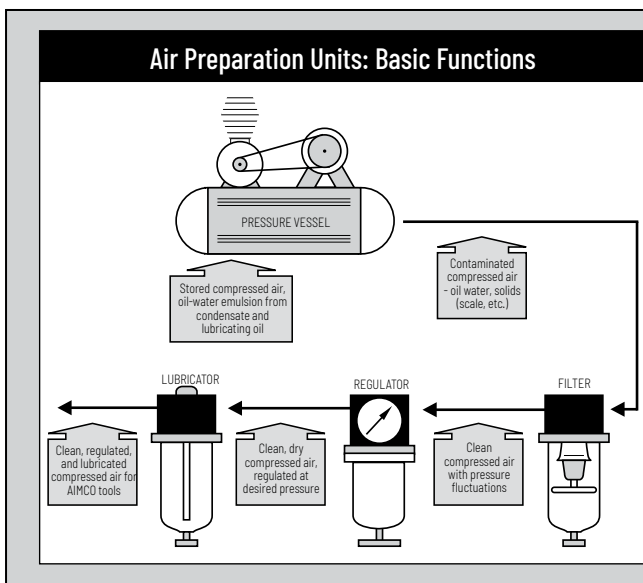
Air Preparation Units: Basic Functions

PRESSURE VESSEL

Stored compressed air, oil-water emulsion from condensate and lubricating oil

Contaminated compressed air - oil water, solids (scale, etc.)

LUBRICATOR

REGULATOR

FILTER

Clean, regulated, and lubricated compressed air for AIMCO tools

Clean, dry compressed air, regulated at desired pressure

Clean compressed air with pressure fluctuations